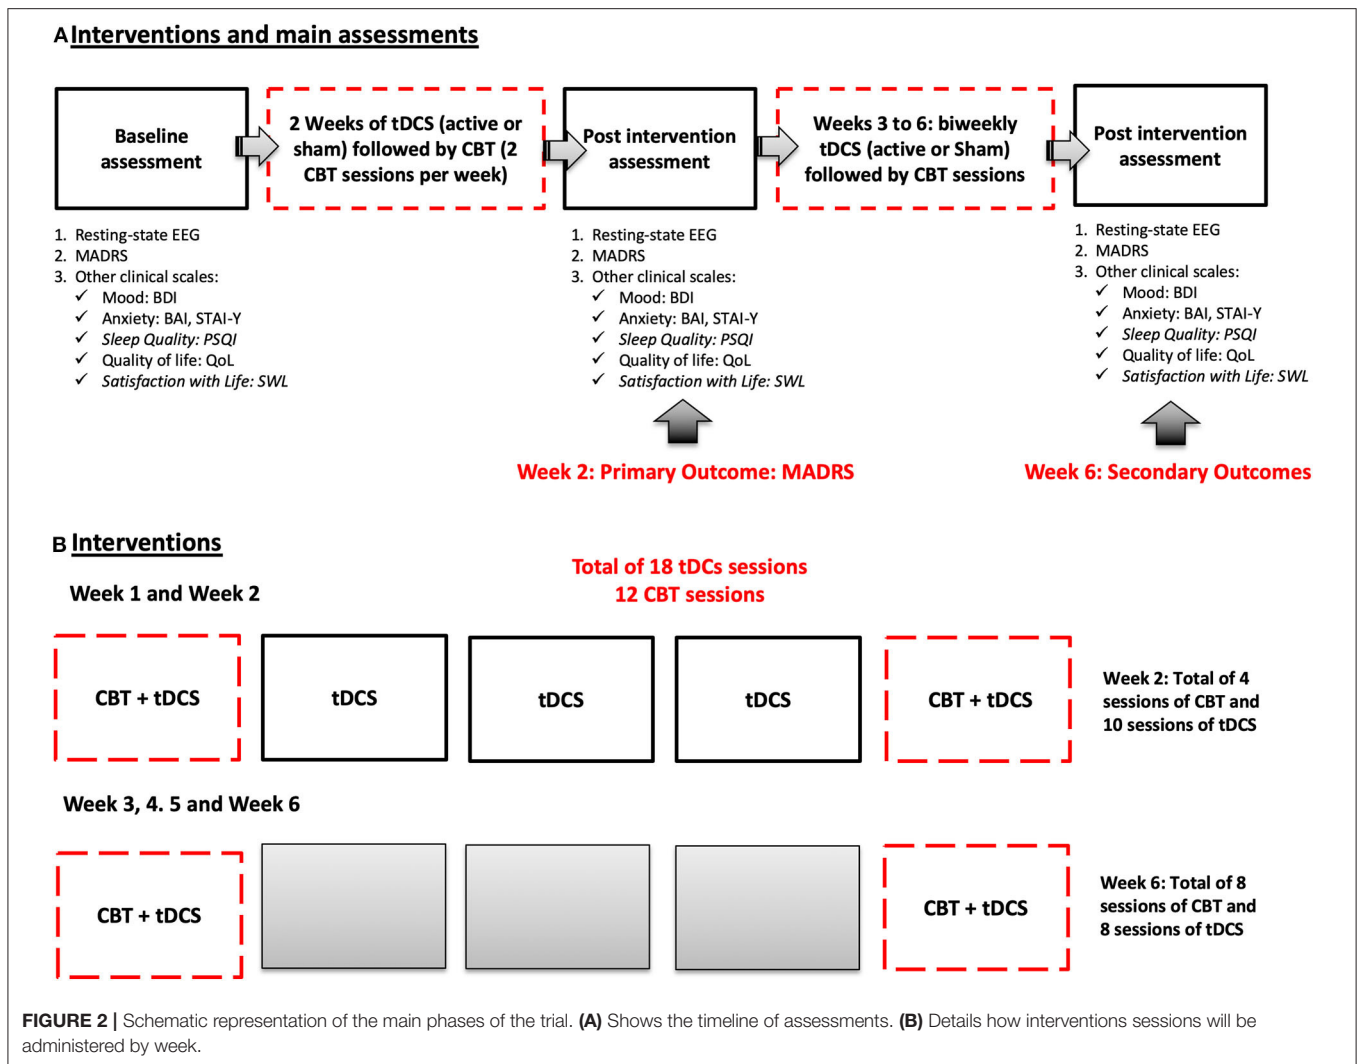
A Interventions and main assessments

Baseline assessment

2 Weeks of tDCS (active or sham) followed by CBT (2 CBT sessions per week)

Post intervention assessment

Weeks 3 to 6: biweekly tDCS (active or Sham) followed by CBT sessions

Post intervention assessment

1. Resting-state EEG
2. MADRS
3. Other clinical scales:
✓ Mood: BDI
✓ Anxiety: BAI, STAI-Y
✓ Sleep Quality: PSQI
✓ Quality of life: QoL
✓ Satisfaction with Life: SWL

1. Resting-state EEG
2. MADRS
3. Other clinical scales:
✓ Mood: BDI
✓ Anxiety: BAI, STAI-Y
✓ Sleep Quality: PSQI
✓ Quality of life: QoL
✓ Satisfaction with Life: SWL

1. Resting-state EEG
2. MADRS
3. Other clinical scales:
✓ Mood: BDI
✓ Anxiety: BAI, STAI-Y
✓ Sleep Quality: PSQI
✓ Quality of life: QoL
✓ Satisfaction with Life: SWL

Week 2: Primary Outcome: MADRS

Week 6: Secondary Outcomes

B Interventions

Total of 18 tDCs sessions
12 CBT sessions

Week 1 and Week 2

CBT + tDCS

tDCS

tDCS

tDCS

CBT + tDCS

Week 2: Total of 4 sessions of CBT and 10 sessions of tDCS

Week 3, 4. 5 and Week 6

CBT + tDCS

CBT + tDCS

Week 6: Total of 8 sessions of CBT and 8 sessions of tDCS

FIGURE 2 | Schematic representation of the main phases of the trial. (A) Shows the timeline of assessments. (B) Details how interventions sessions will be administered by week.